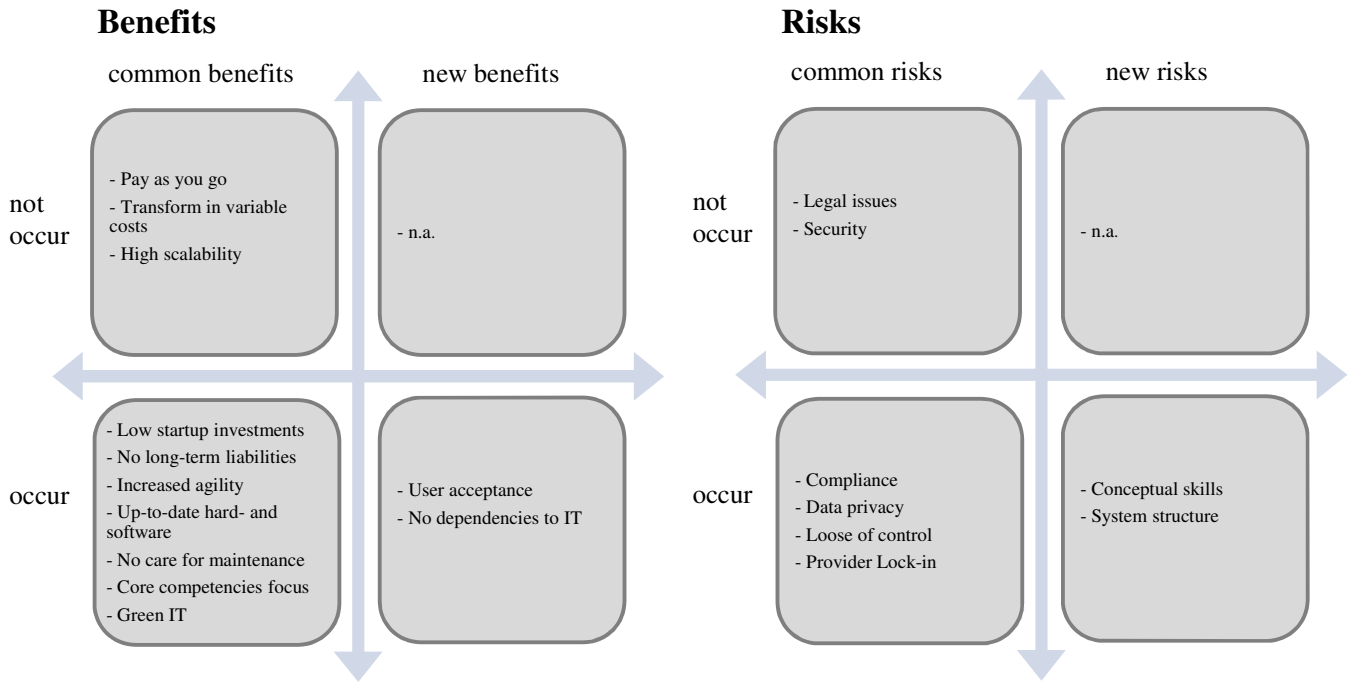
**Benefits**

common benefits

new benefits

not occur

- Pay as you go
- Transform in variable costs
- High scalability

- n.a.

occur

- Low startup investments
- No long-term liabilities
- Increased agility
- Up-to-date hard- and software
- No care for maintenance
- Core competencies focus
- Green IT

- User acceptance
- No dependencies to IT

**Risks**

common risks

new risks

not occur

- Legal issues
- Security

- n.a.

occur

- Compliance
- Data privacy
- Loose of control
- Provider Lock-in

- Conceptual skills
- System structure